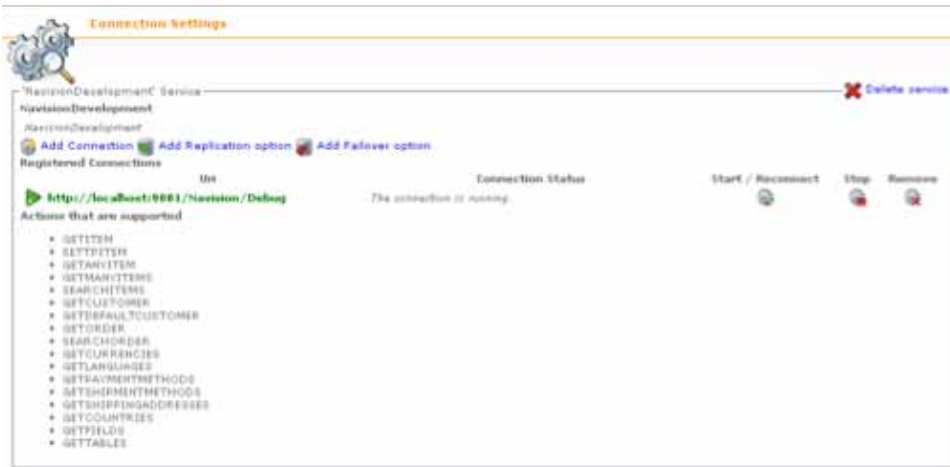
Connection Settings

'NavisionDevelopment' Service

Delete service

NavisionDevelopment

NavisionDevelopment

Add Connection Add Replication option Add Failover option

Registered Connections

| Uri | Connection Status | Start / Reconnect | Stop | Remove |
|---|---|---|---|---|
| http://localhost:9001/Navision/Debug | The connection is running | | | |

Actions that are supported

- GETITEM
- SETITEM
- GETANYITEM
- GETMANYITEMS
- SEARCHITEMS
- GETCUSTOMER
- GETDEFAULTCUSTOMER
- GETORDER
- SEARCHORDER
- GETCURRENCIES
- GETLANGUAGES
- GETPAYMENTMETHODS
- GETSHIPMENTMETHODS
- GETSHIPPINGADDRESSES
- GETCOUNTRIES
- GETFIELDS
- GETTABLES